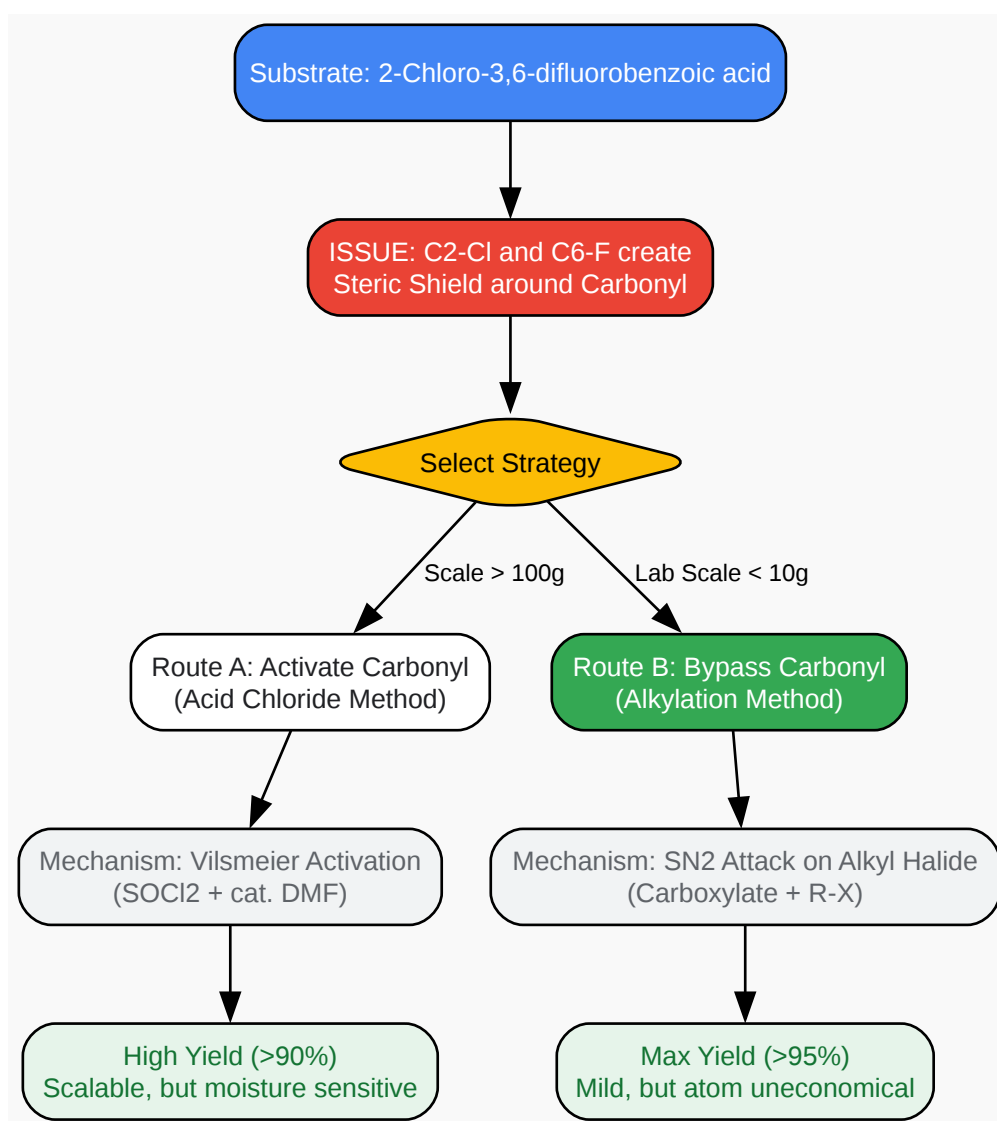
Substrate: 2-Chloro-3,6-difluorobenzoic acid

ISSUE: C2-Cl and C6-F create Steric Shield around Carbonyl

Select Strategy

Scale > 100g

Lab Scale < 10g

Route A: Activate Carbonyl (Acid Chloride Method)

Route B: Bypass Carbonyl (Alkylation Method)

Mechanism: Vilsmeier Activation (SOCl2 + cat. DMF)

Mechanism: SN2 Attack on Alkyl Halide (Carboxylate + R-X)

High Yield (>90%) Scalable, but moisture sensitive

Max Yield (>95%) Mild, but atom uneconomical